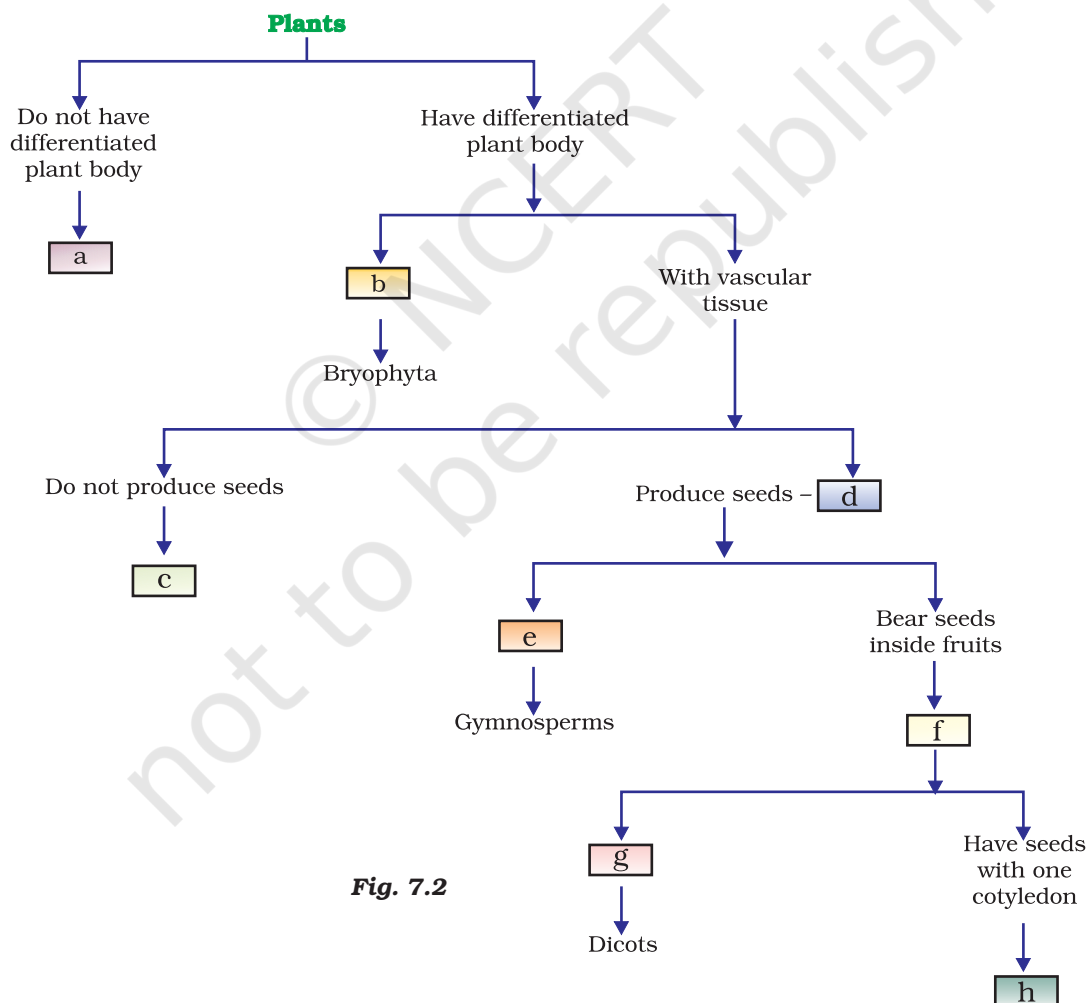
Plants

Do not have differentiated plant body

a

Have differentiated plant body

b

Bryophyta

With vascular tissue

Do not produce seeds

c

Produce seeds – d

e

Gymnosperms

Bear seeds inside fruits

f

g

Dicots

Have seeds with one cotyledon

h

Fig. 7.2

© NCERT not to be republished